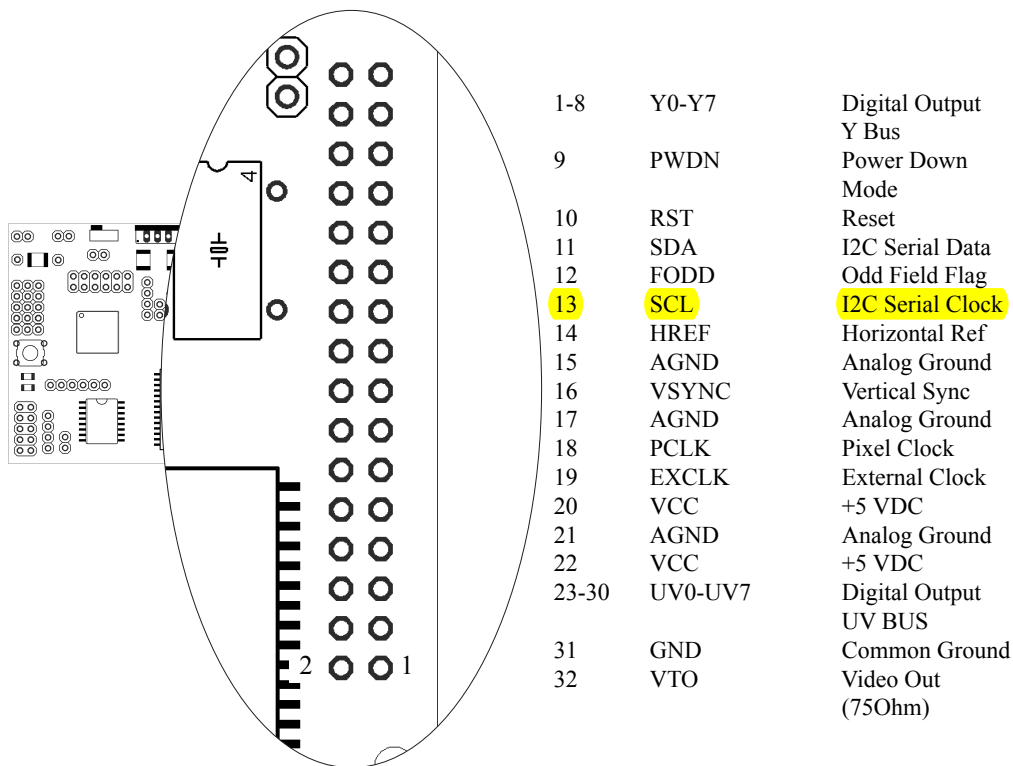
4

2 1

| | | |
|---|---|---|
| 1-8 | Y0-Y7 | Digital Output Y Bus |
| 9 | PWDN | Power Down Mode |
| 10 | RST | Reset |
| 11 | SDA | I2C Serial Data |
| 12 | FODD | Odd Field Flag |
| 13 | SCL | I2C Serial Clock |
| 14 | HREF | Horizontal Ref |
| 15 | AGND | Analog Ground |
| 16 | VSYNC | Vertical Sync |
| 17 | AGND | Analog Ground |
| 18 | PCLK | Pixel Clock |
| 19 | EXCLK | External Clock |
| 20 | VCC | +5 VDC |
| 21 | AGND | Analog Ground |
| 22 | VCC | +5 VDC |
| 23-30 | UV0-UV7 | Digital Output UV BUS |
| 31 | GND | Common Ground |
| 32 | VTO | Video Out (75Ohm) |